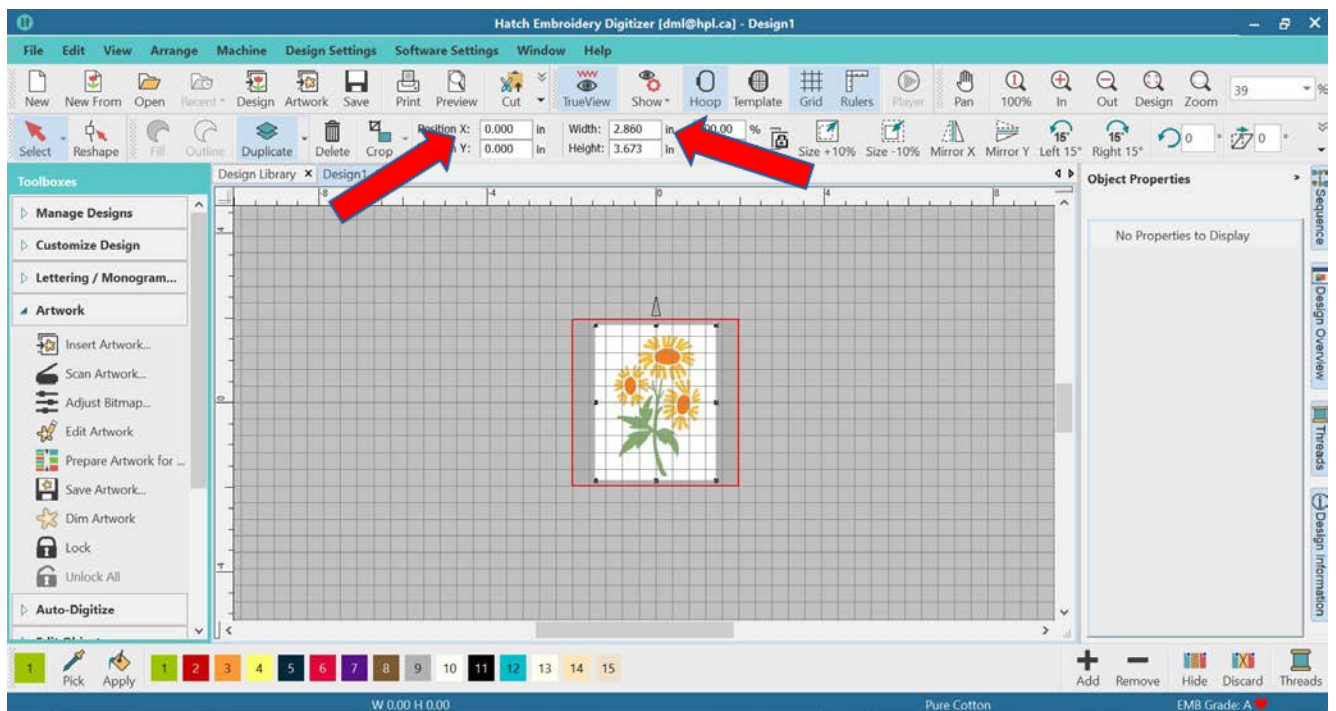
Hatch Embroidery Digitizer [dml@hpl.ca] - Design1

File Edit View Arrange Machine Design Settings Software Settings Window Help

New New From Open Recent Design Artwork Save Print Preview Cut TrueView Show Hoop Template Grid Rulers Player Pan 100% In Out Design Zoom 39 %

Select Reshape Fill Outline Duplicate Delete Crop Position X: 0.000 in Y: 0.000 in Width: 2.860 in Height: 3.673 in 100.00 % Size +10% Size -10% Mirror X Mirror Y Left 15° Right 15° 0 0

Toolboxes
Manage Designs
Customize Design
Lettering / Monogram...
Artwork
Insert Artwork...
Scan Artwork...
Adjust Bitmap...
Edit Artwork
Prepare Artwork for ...
Save Artwork...
Dim Artwork
Lock
Unlock All
Auto-Digitize

Design Library × Design1

Object Properties
No Properties to Display

Sequence
Design Overview
Threads
Design Information

1 Pick Apply 1 2 3 4 5 6 7 8 9 10 11 12 13 14 15

Add Remove Hide Discard Threads

W 0.00 H 0.00 Pure Cotton EMB Grade: A